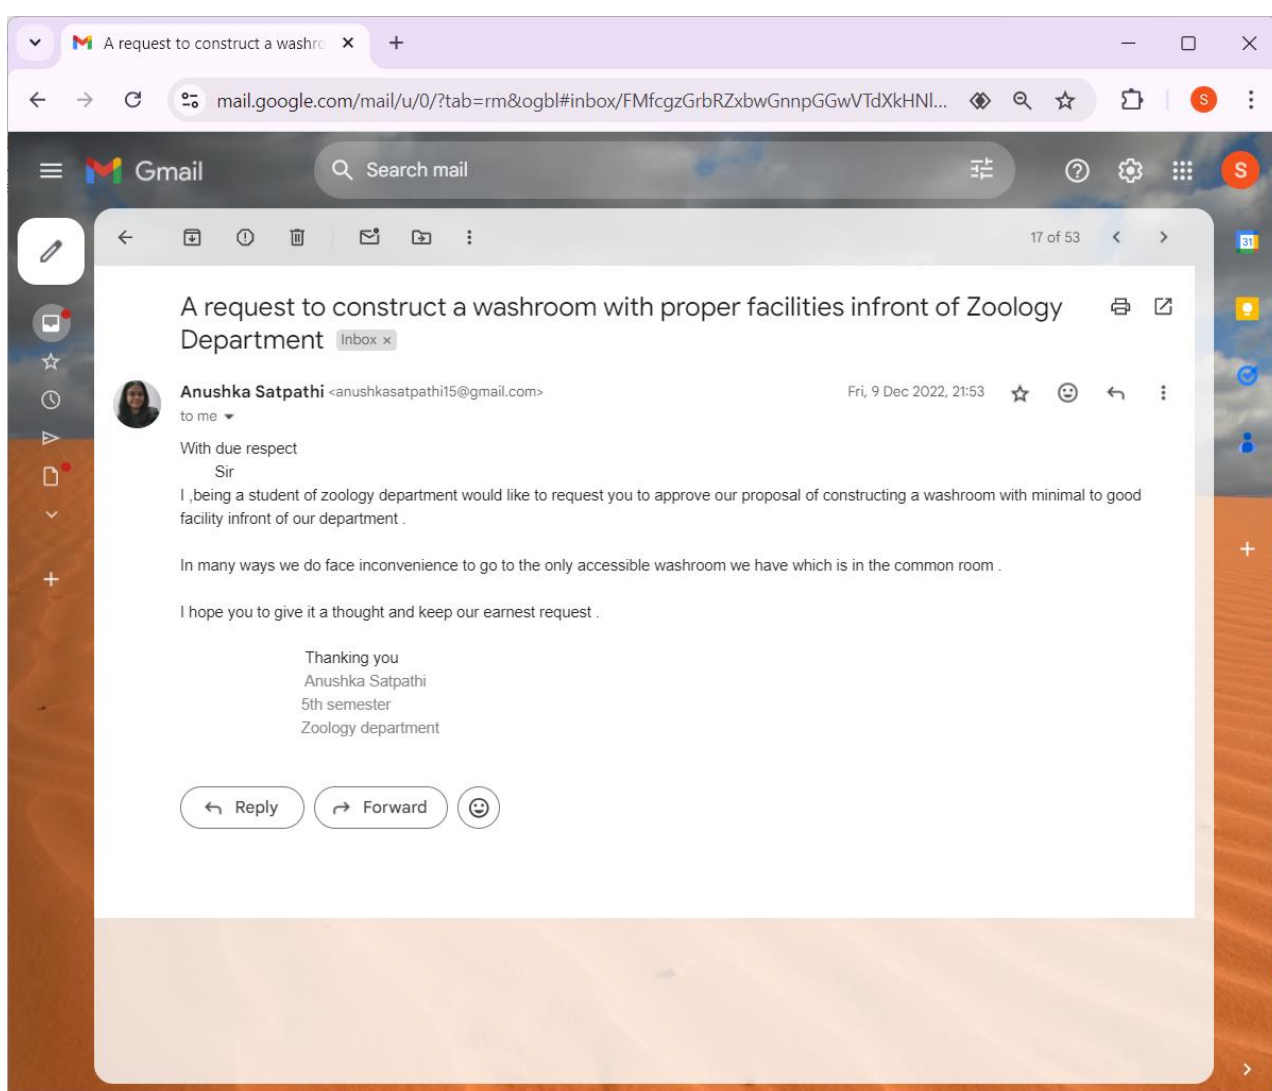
A request to construct a washro ×

mail.google.com/mail/u/0/?tab=rm&ogbl#inbox/FMfcgzGrbRZxbwGnnpGGwVTdXkHNl...

Gmail

Search mail

17 of 53

A request to construct a washroom with proper facilities infront of Zoology Department Inbox ×

Anushka Satpathi <anushkasatpathi15@gmail.com>
to me

Fri, 9 Dec 2022, 21:53

With due respect
Sir
I ,being a student of zoology department would like to request you to approve our proposal of constructing a washroom with minimal to good facility infront of our department .

In many ways we do face inconvenience to go to the only accessible washroom we have which is in the common room .

I hope you to give it a thought and keep our earnest request .

Thanking you
Anushka Satpathi
5th semester
Zoology department

Reply Forward